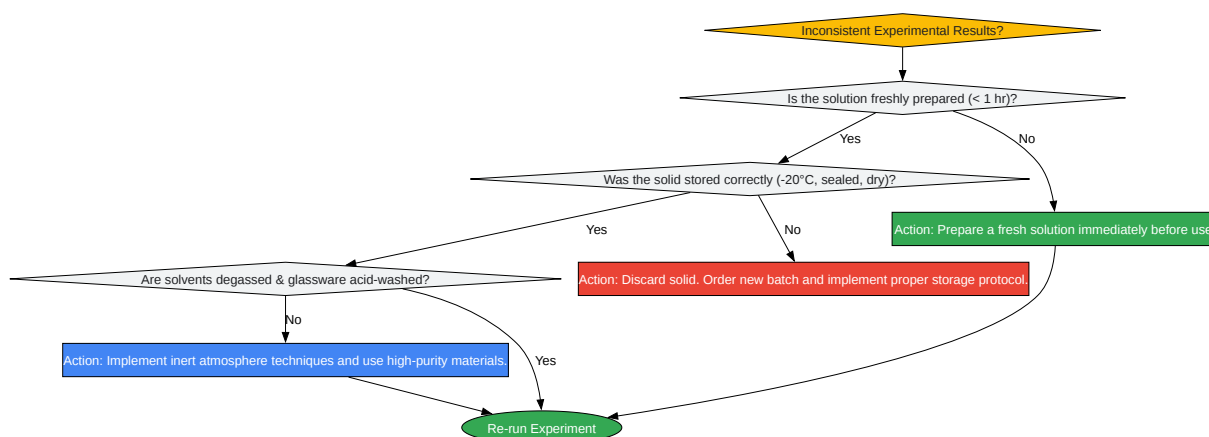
Inconsistent Experimental Results?

Is the solution freshly prepared (< 1 hr)?

Yes

No

Was the solid stored correctly (-20°C, sealed, dry)?

Action: Prepare a fresh solution immediately before use

Yes

No

Are solvents degassed & glassware acid-washed?

Action: Discard solid. Order new batch and implement proper storage protocol.

No

Action: Implement inert atmosphere techniques and use high-purity materials.

Yes

Re-run Experiment